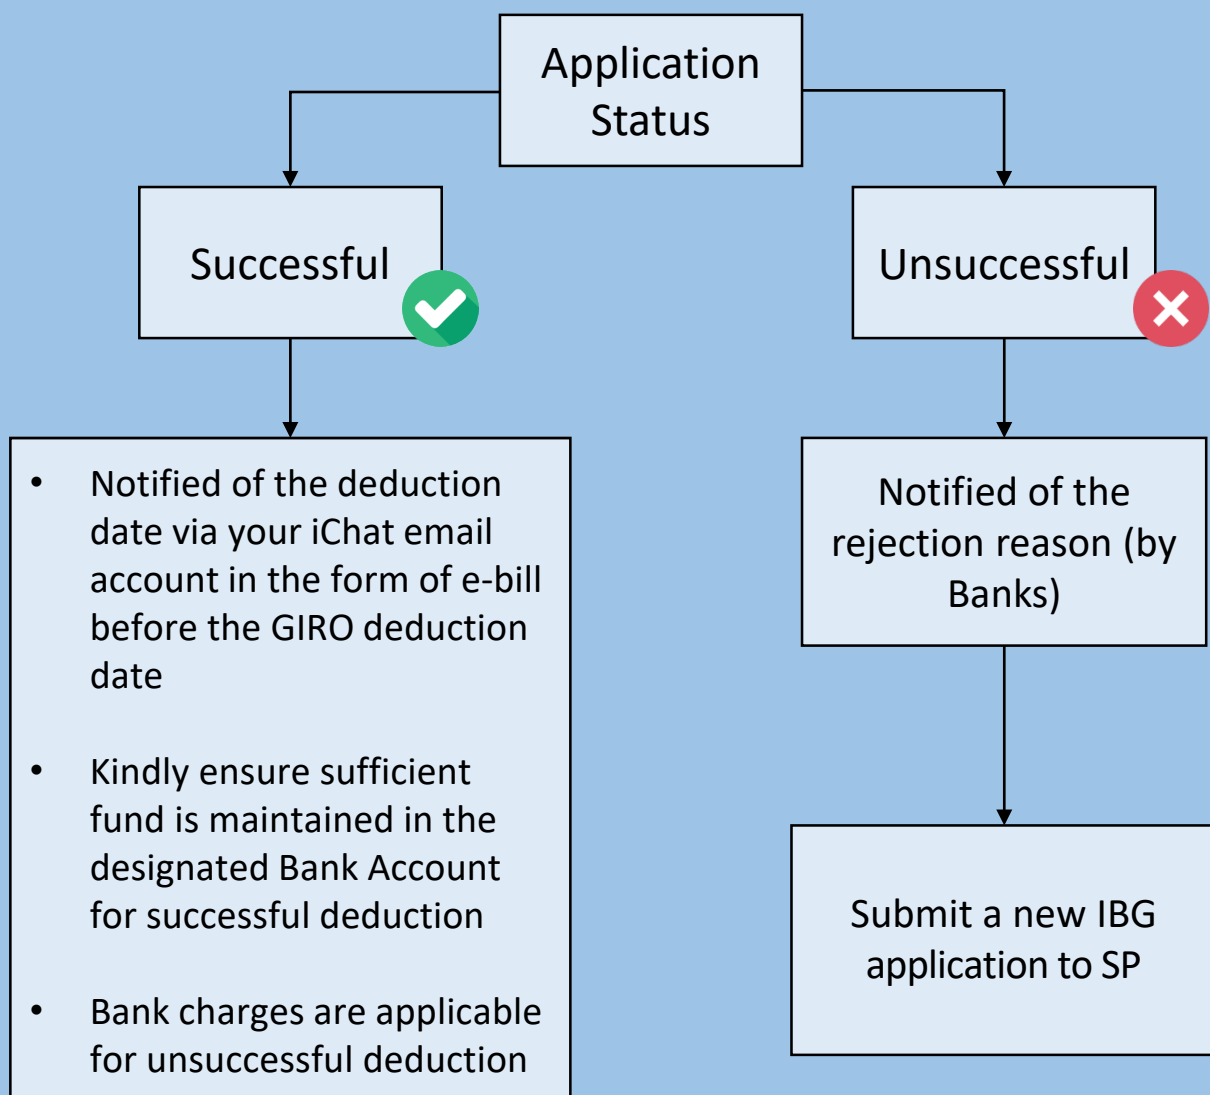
Application Status

Successful

Unsuccessful

- Notified of the deduction date via your iChat email account in the form of e-bill before the GIRO deduction date

- Kindly ensure sufficient fund is maintained in the designated Bank Account for successful deduction

- Bank charges are applicable for unsuccessful deduction

Notified of the rejection reason (by Banks)

Submit a new IBG application to SP